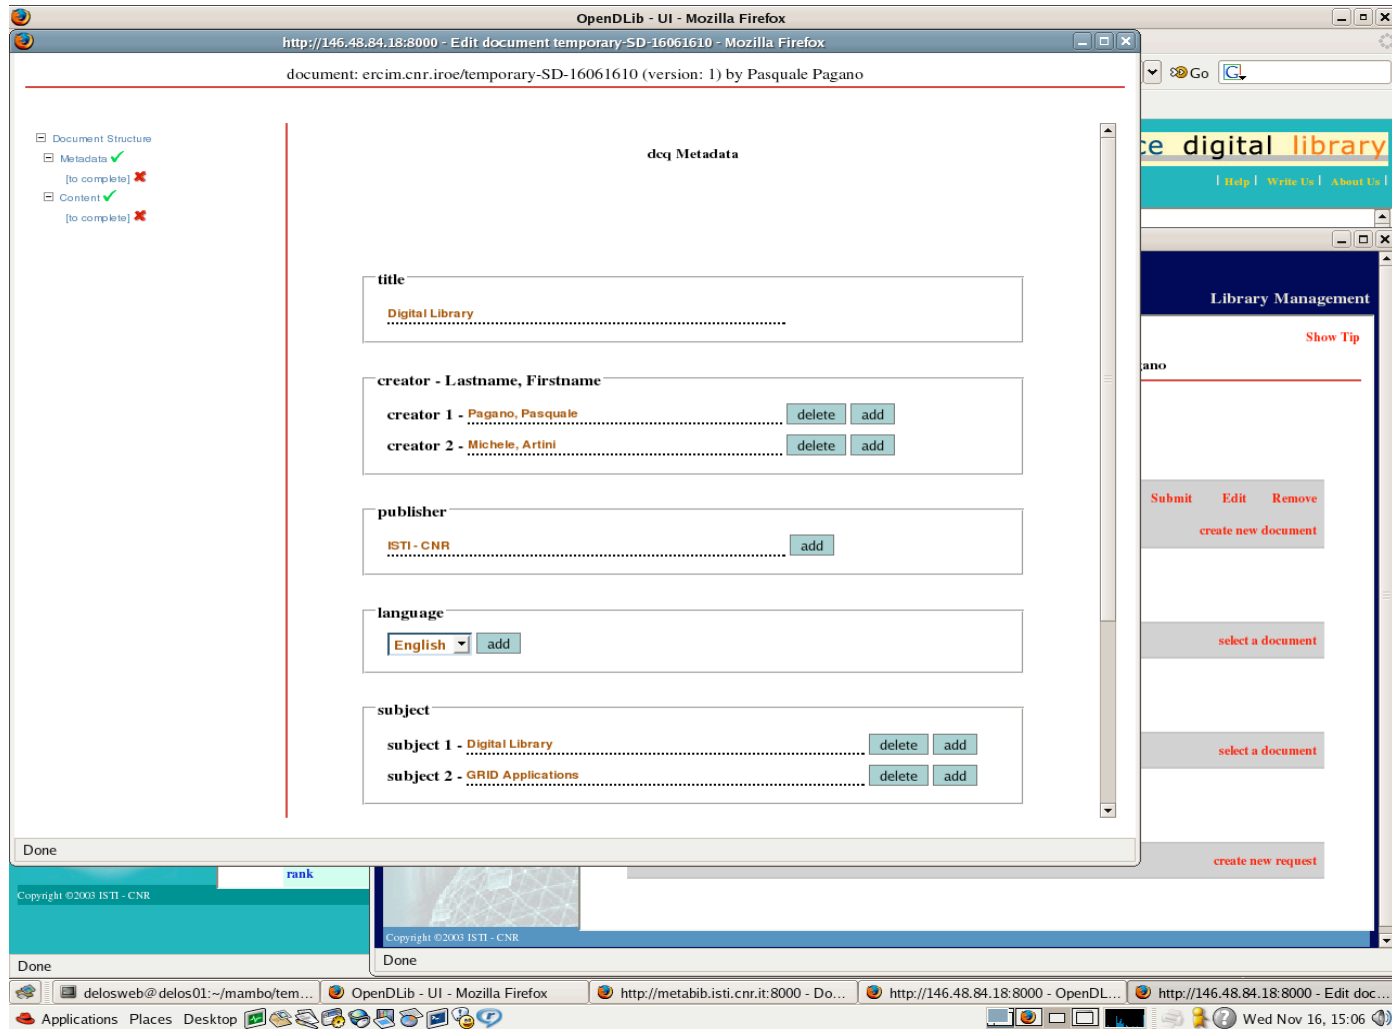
OpenDLib - UI - Mozilla Firefox

http://146.48.84.18:8000 - Edit document temporary-SD-16061610 - Mozilla Firefox

document: ercim.cnr.iroe/temporary-SD-16061610 (version: 1) by Pasquale Pagano

Document Structure
Metadata
[to complete]
Content
[to complete]

dcq Metadata

title
Digital Library

creator - Lastname, Firstname
creator 1 - Pagano, Pasquale delete add
creator 2 - Michele, Artini delete add

publisher
ISTI - CNR add

language
English add

subject
subject 1 - Digital Library delete add
subject 2 - GRID Applications delete add

Done

Go

ce digital library
| Help | Write Us | About Us |

Library Management
Show Tip
ano

Submit Edit Remove
create new document

select a document

select a document

create new request

rank
Copyright ©2003 ISTI - CNR
Copyright ©2003 ISTI - CNR

Done
Done

delosweb@delos01:~/mambo/tem... OpenDLib - UI - Mozilla Firefox http://metabib.isti.cnr.it:8000 - Do... http://146.48.84.18:8000 - OpenDL... http://146.48.84.18:8000 - Edit doc...

Applications Places Desktop

Wed Nov 16, 15:06